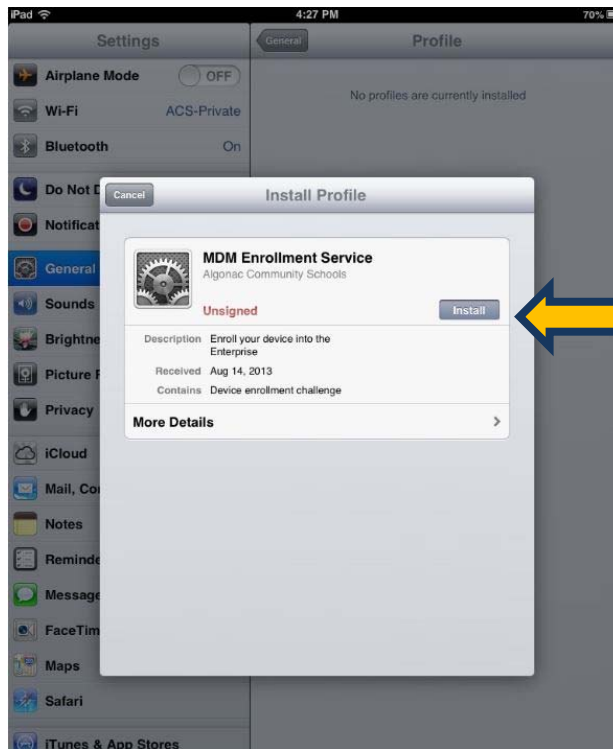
iPad
4:27 PM
70%

Settings
Airplane Mode OFF
Wi-Fi ACS-Private
Bluetooth On
Do Not D
Notificat
General
Sounds
Brightne
Picture F
Privacy
iCloud
Mail, Co
Notes
Reminde
Message
FaceTim
Maps
Safari
iTunes & App Stores

General
Profile
No profiles are currently installed

Cancel
Install Profile

MDM Enrollment Service
Algonac Community Schools
Unsigned
Install

Description Enroll your device into the Enterprise
Received Aug 14, 2013
Contains Device enrollment challenge

More Details